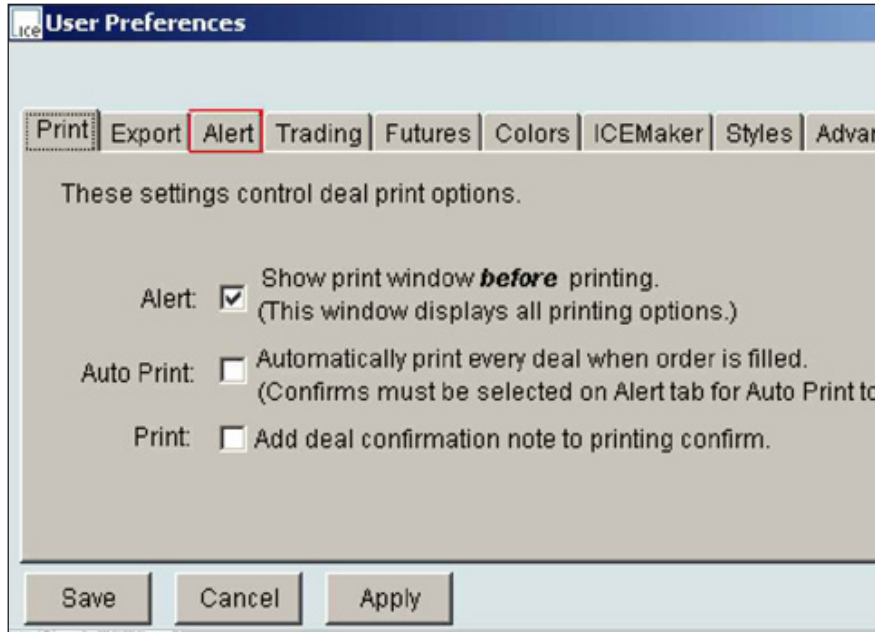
ice User Preferences

Print | Export | Alert | Trading | Futures | Colors | ICEMaker | Styles | Advan

These settings control deal print options.

Alert: Show print window **before** printing. (This window displays all printing options.)

Auto Print: Automatically print every deal when order is filled. (Confirms must be selected on Alert tab for Auto Print to

Print: Add deal confirmation note to printing confirm.

Save Cancel Apply